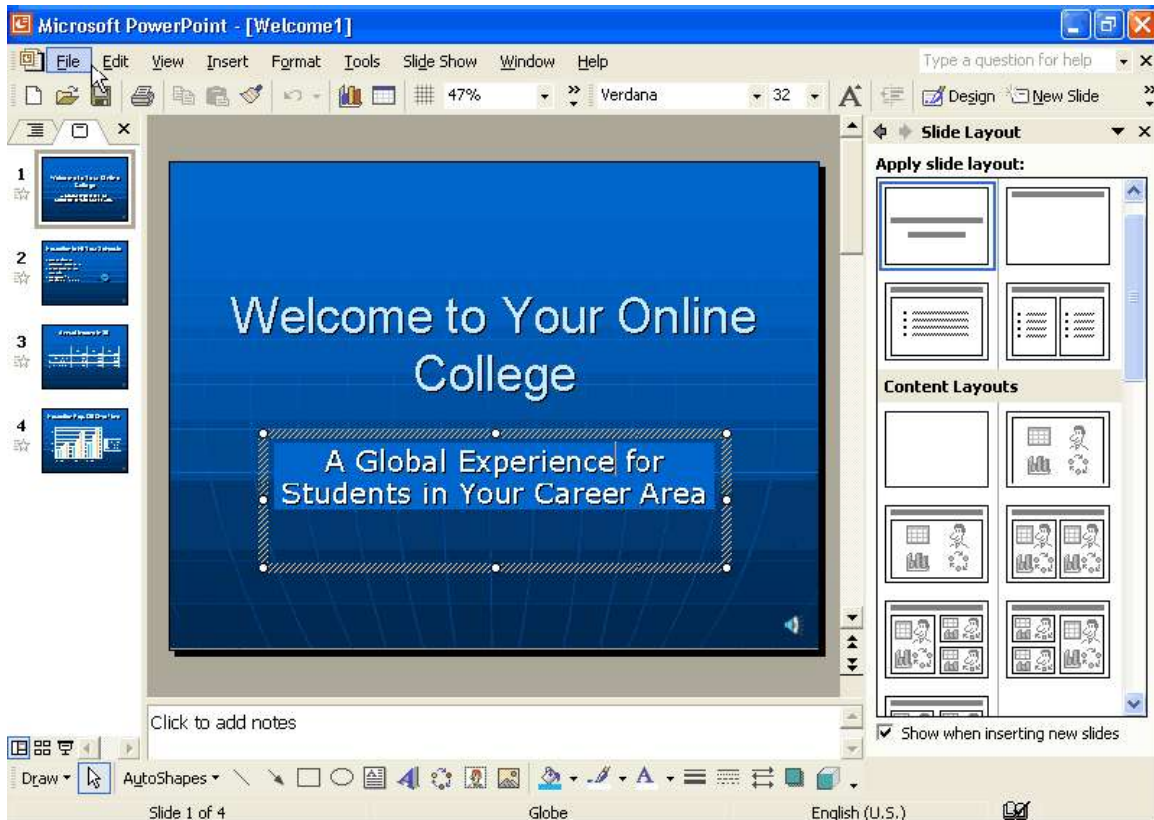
Microsoft PowerPoint - [Welcome1]

File Edit View Insert Format Tools Slide Show Window Help

Type a question for help

47% Verdana 32 Design New Slide

1
2
3
4

Welcome to Your Online College

A Global Experience for Students in Your Career Area

Slide Layout

Apply slide layout:

Content Layouts

Show when inserting new slides

Click to add notes

Draw AutoShapes

Slide 1 of 4 Globe English (U.S.)